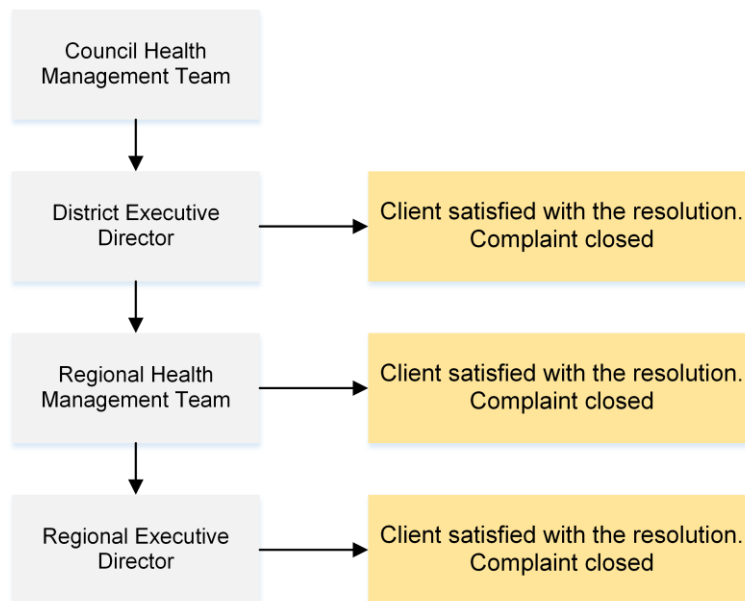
Council Health Management Team

District Executive Director

Client satisfied with the resolution. Complaint closed

Regional Health Management Team

Client satisfied with the resolution. Complaint closed

Regional Executive Director

Client satisfied with the resolution. Complaint closed